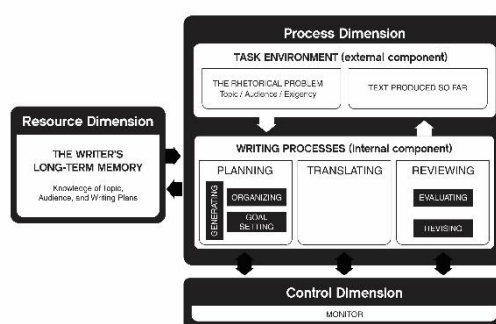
Process Dimension

TASK ENVIRONMENT (external component)

THE RHETORICAL PROBLEM
Topic / Audience / Exigency

TEXT PRODUCED SO FAR

Resource Dimension

THE WRITER'S LONG-TERM MEMORY

Knowledge of Topic, Audience, and Writing Plans

WRITING PROCESSES (internal component)

PLANNING

GENERATING

ORGANIZING

GOAL SETTING

TRANSLATING

REVIEWING

EVALUATING

REVISING

Control Dimension

MONITOR